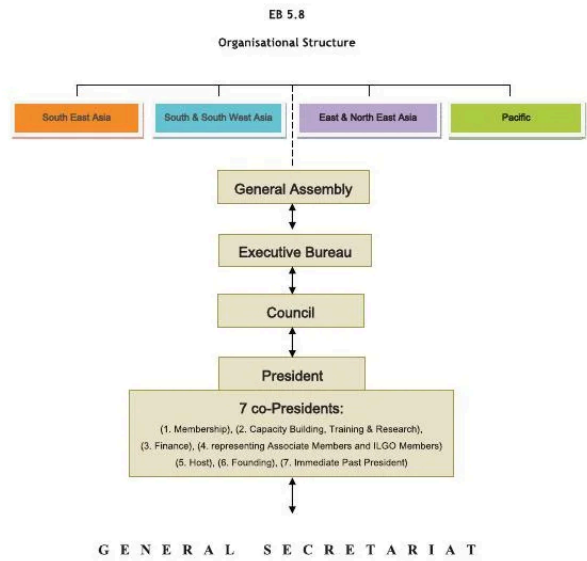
EB 5.8

Organisational Structure

South East Asia

South & South West Asia

East & North East Asia

Pacific

General Assembly

Executive Bureau

Council

President

7 co-Presidents:

(1. Membership), (2. Capacity Building, Training & Research), (3. Finance), (4. representing Associate Members and ILGO Members) (5. Host), (6. Founding), (7. Immediate Past President)

GENERAL SECRETARIAT